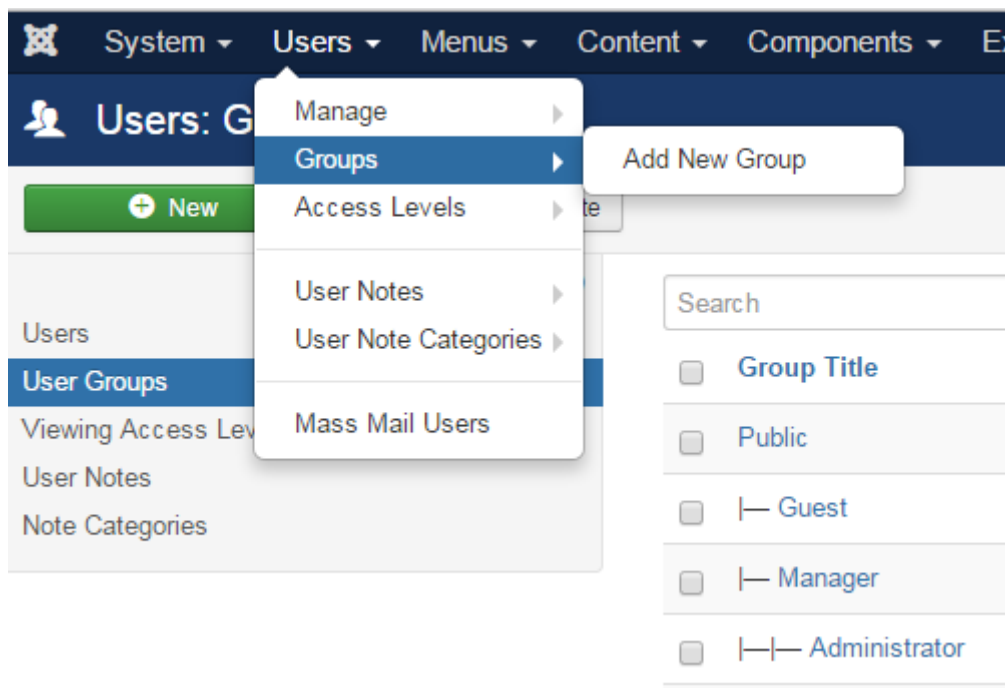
System ▾ Users ▾ Menus ▾ Content ▾ Components ▾ E

Users: G

Manage
Groups
Access Levels
User Notes
User Note Categories
Mass Mail Users

Add New Group

New

te

Users
User Groups
Viewing Access Lev
User Notes
Note Categories

Search

| | Group Title |
|---|---|
| | Public |
| | |— Guest |
| | |— Manager |
| | |—|— Administrator |